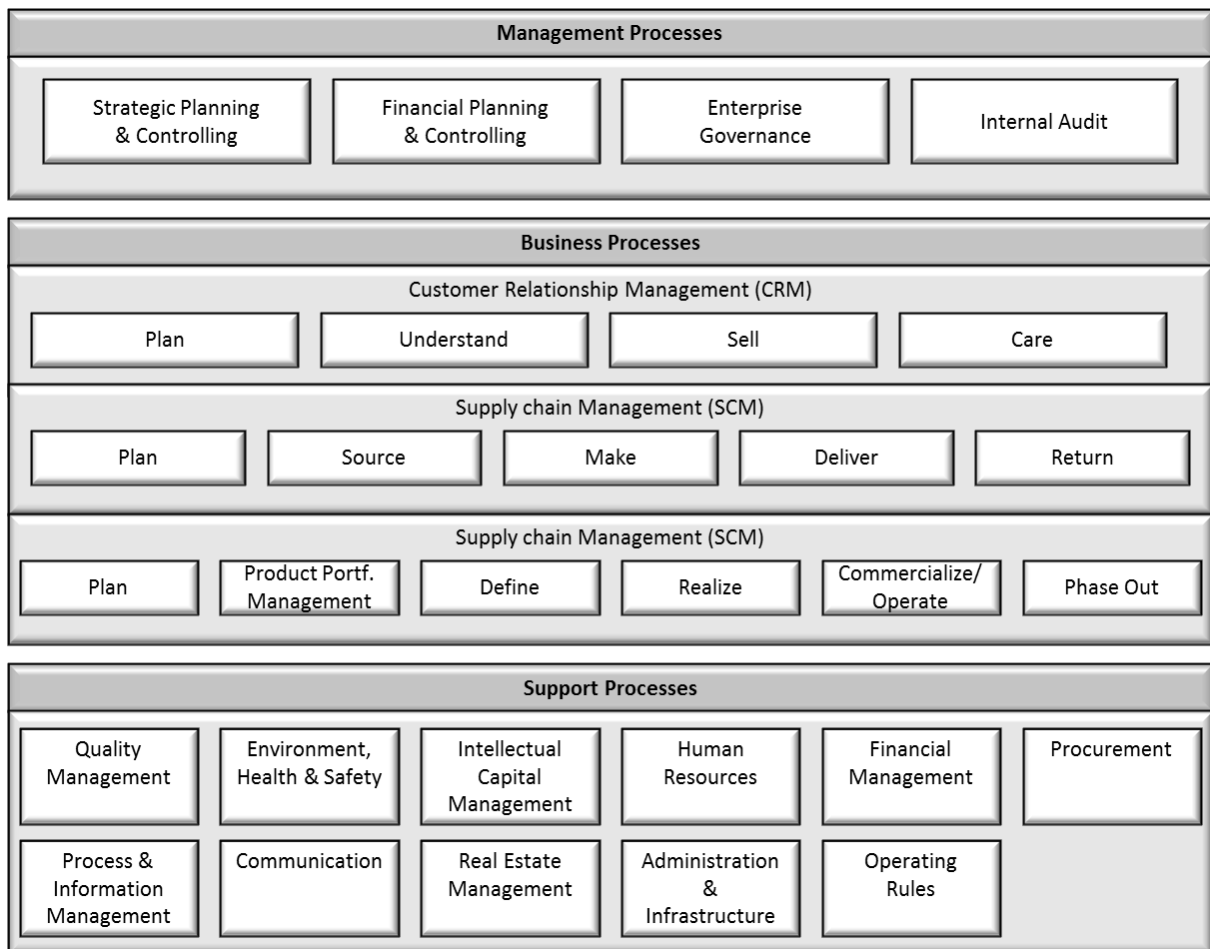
Management Processes

Strategic Planning & Controlling

Financial Planning & Controlling

Enterprise Governance

Internal Audit

Business Processes

Customer Relationship Management (CRM)

Plan

Understand

Sell

Care

Supply chain Management (SCM)

Plan

Source

Make

Deliver

Return

Supply chain Management (SCM)

Plan

Product Portf. Management

Define

Realize

Commercialize/ Operate

Phase Out

Support Processes

Quality Management

Environment, Health & Safety

Intellectual Capital Management

Human Resources

Financial Management

Procurement

Process & Information Management

Communication

Real Estate Management

Administration & Infrastructure

Operating Rules